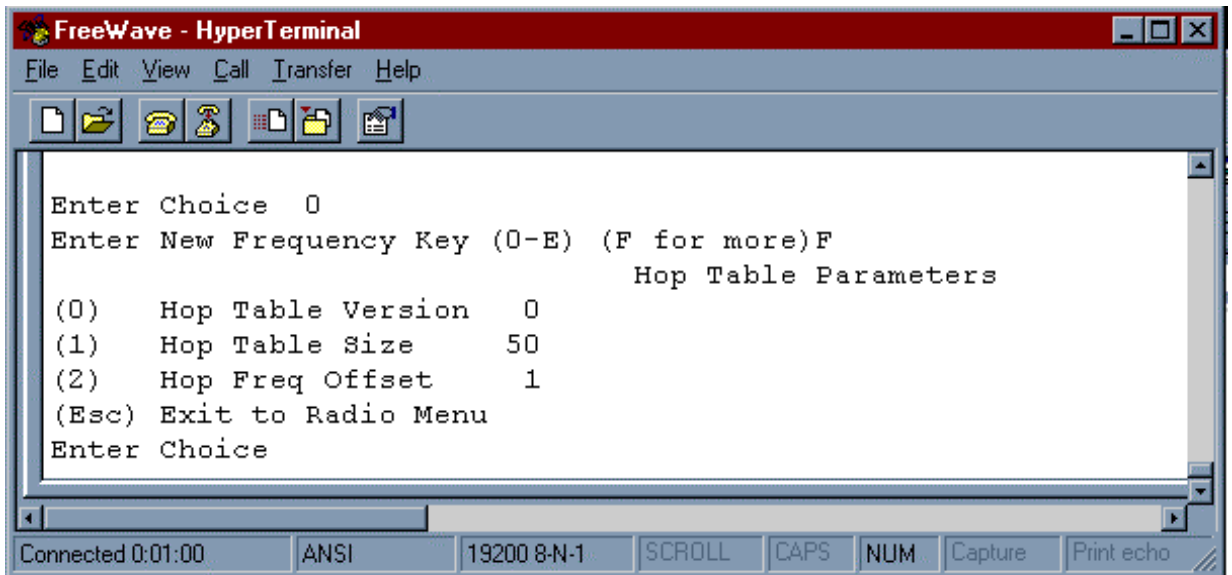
FreeWave - HyperTerminal

File Edit View Call Transfer Help

Enter Choice 0
Enter New Frequency Key (0-E) (F for more)F
Hop Table Parameters
(0) Hop Table Version 0
(1) Hop Table Size 50
(2) Hop Freq Offset 1
(Esc) Exit to Radio Menu
Enter Choice

Connected 0:01:00 | ANSI | 19200 8-N-1 | SCROLL | CAPS | NUM | Capture | Print echo